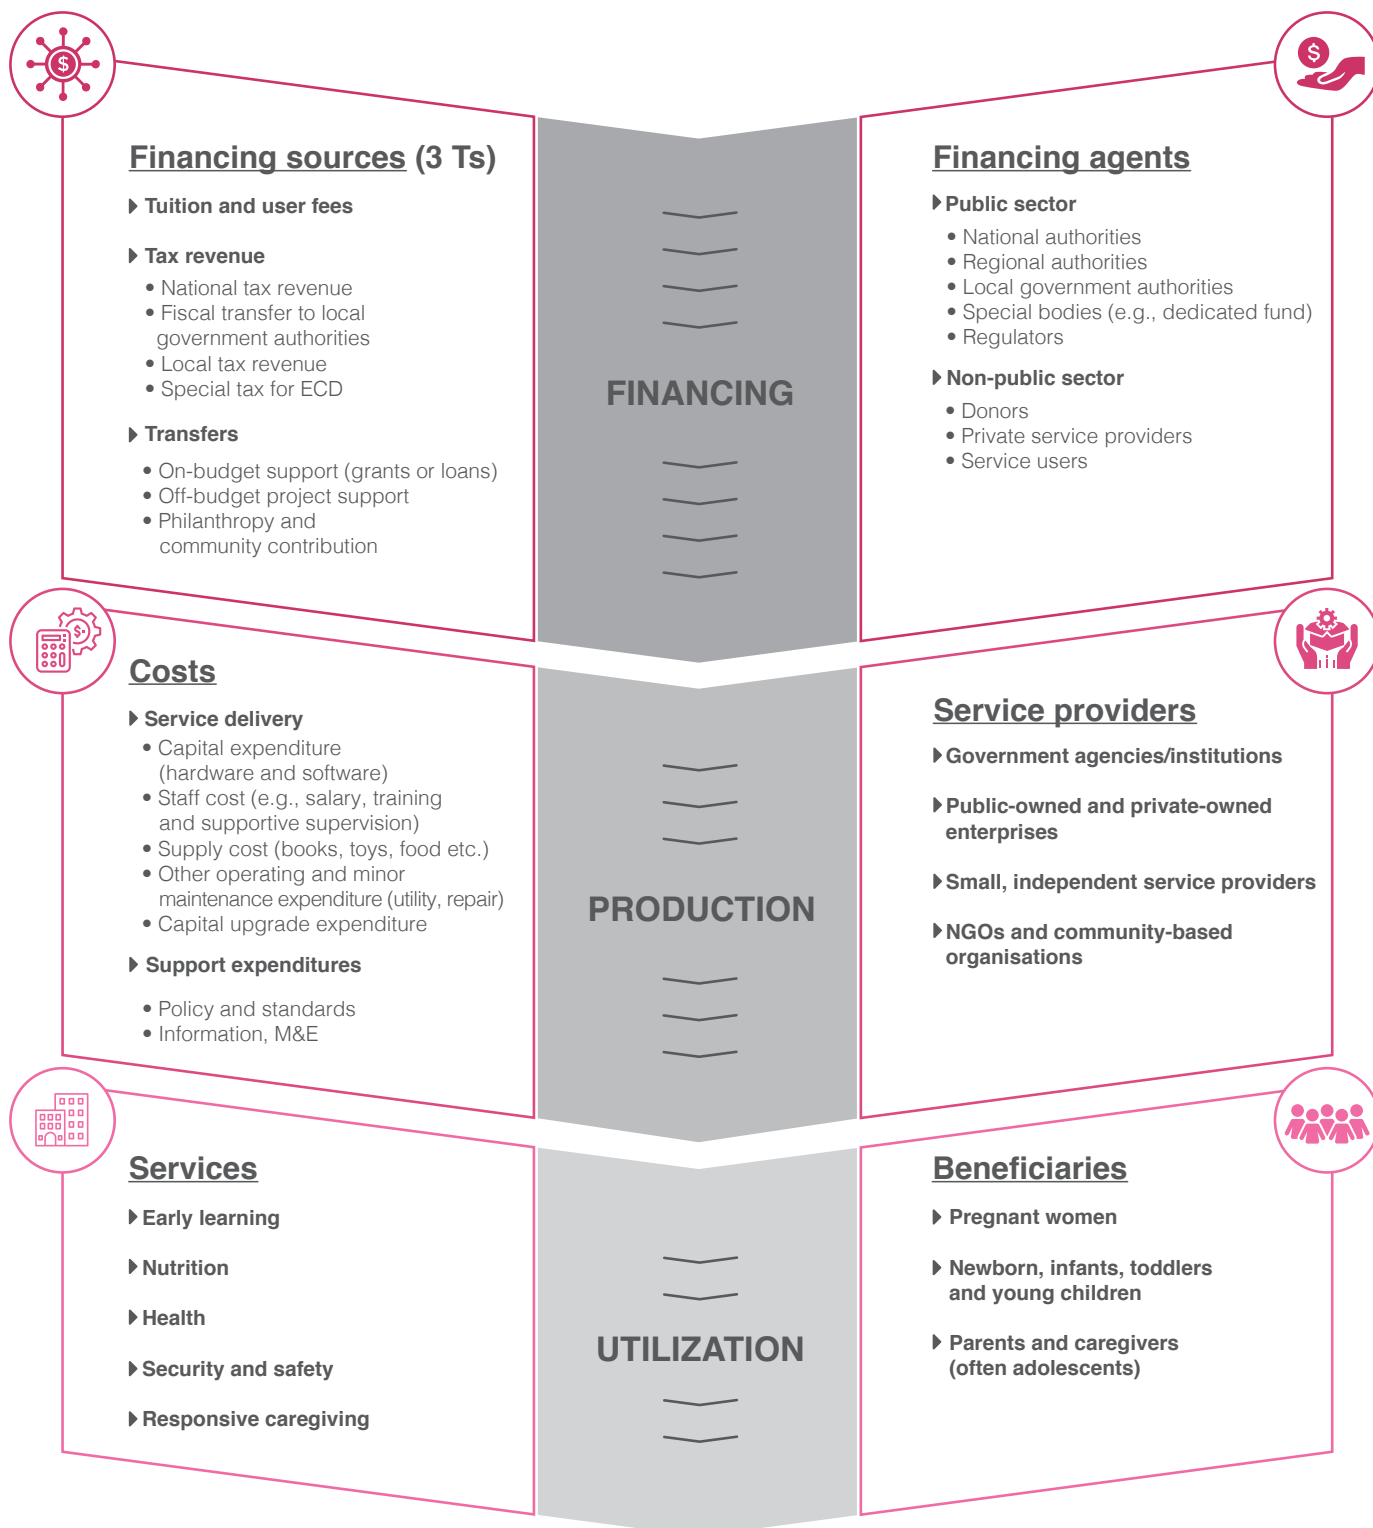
Financing sources (3 Ts)

Tuition and user fees

Tax revenue
- National tax revenue
- Fiscal transfer to local government authorities
- Local tax revenue
- Special tax for ECD

Transfers
- On-budget support (grants or loans)
- Off-budget project support
- Philanthropy and community contribution

FINANCING

Financing agents

Public sector
- National authorities
- Regional authorities
- Local government authorities
- Special bodies (e.g., dedicated fund)
- Regulators

Non-public sector
- Donors
- Private service providers
- Service users

Costs

Service delivery
- Capital expenditure (hardware and software)
- Staff cost (e.g., salary, training and supportive supervision)
- Supply cost (books, toys, food etc.)
- Other operating and minor maintenance expenditure (utility, repair)
- Capital upgrade expenditure

Support expenditures
- Policy and standards
- Information, M&E

PRODUCTION

Service providers

Government agencies/institutions

Public-owned and private-owned enterprises

Small, independent service providers

NGOs and community-based organisations

Services

Early learning

Nutrition

Health

Security and safety

Responsive caregiving

UTILIZATION

Beneficiaries

Pregnant women

Newborn, infants, toddlers and young children

Parents and caregivers (often adolescents)